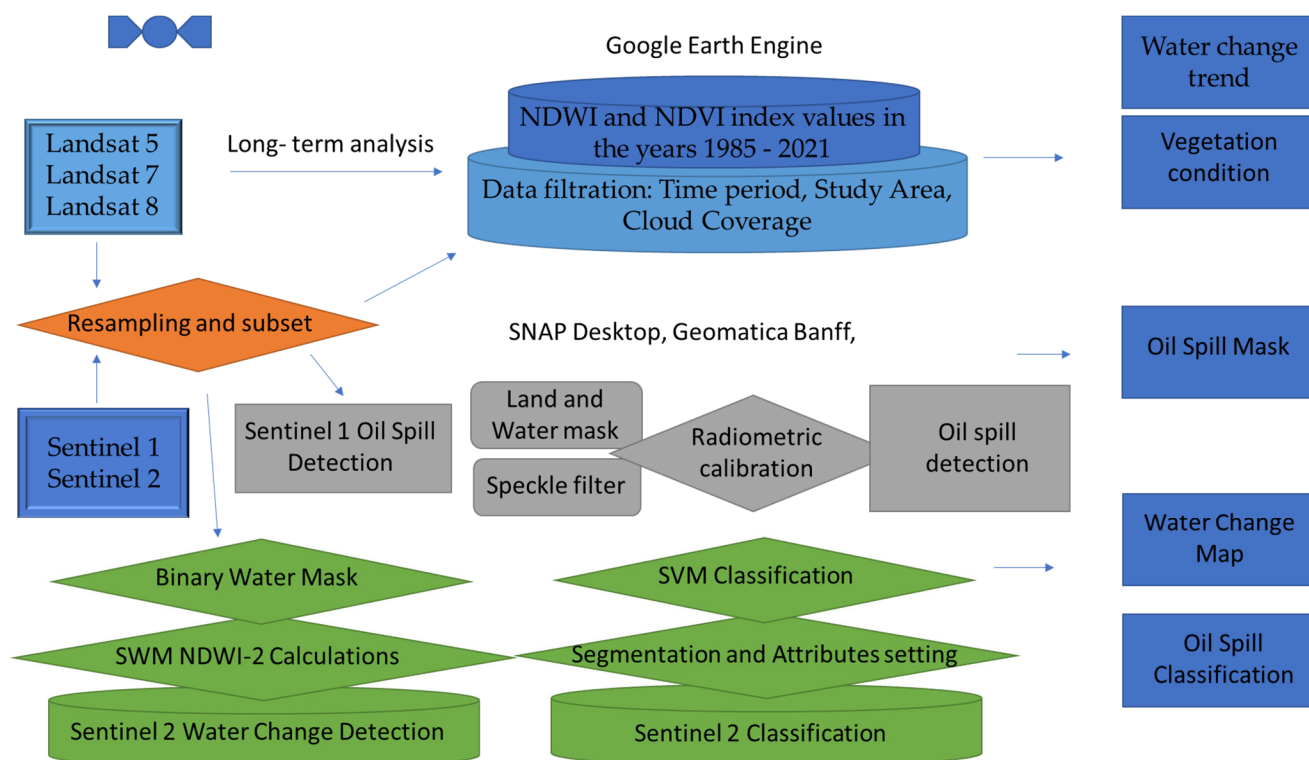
Google Earth Engine

Water change trend

NDWI and NDVI index values in the years 1985 - 2021

Vegetation condition

Landsat 5
Landsat 7
Landsat 8

Long- term analysis

Data filtration: Time period, Study Area, Cloud Coverage

Resampling and subset

SNAP Desktop, Geomatica Banff,

Oil Spill Mask

Sentinel 1
Sentinel 2

Sentinel 1 Oil Spill Detection

Land and Water mask

Speckle filter

Radiometric calibration

Oil spill detection

Water Change Map

Binary Water Mask

SVM Classification

SWM NDWI-2 Calculations

Segmentation and Attributes setting

Oil Spill Classification

Sentinel 2 Water Change Detection

Sentinel 2 Classification